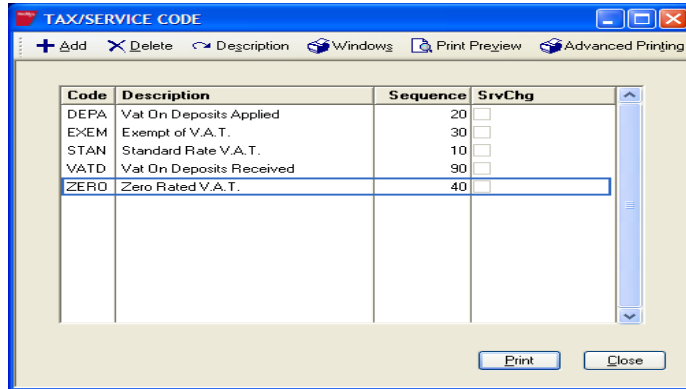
TAX/SERVICE CODE

Add  Delete  Description  Windows  Print Preview  Advanced Printing

| Code | Description | Sequence | SrvChg |
|---|---|---|---|
| DEPA | Vat On Deposits Applied | 20 | |
| EXEM | Exempt of V.A.T. | 30 | |
| STAN | Standard Rate V.A.T. | 10 | |
| VATD | Vat On Deposits Received | 90 | |
| ZERO | Zero Rated V.A.T. | 40 | |

Print  Close